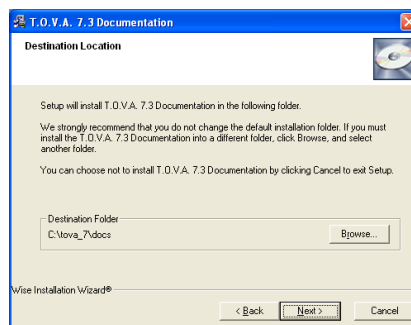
T.O.V.A. 7.3 Documentation

Destination Location

Setup will install T.O.V.A. 7.3 Documentation in the following folder.

We strongly recommend that you do not change the default installation folder. If you must install the T.O.V.A. 7.3 Documentation into a different folder, click Browse, and select another folder.

You can choose not to install T.O.V.A. 7.3 Documentation by clicking Cancel to exit Setup.

Destination Folder

C:\tova_7\docs

Browse...

Wise Installation Wizard®

< Back

Next >

Cancel